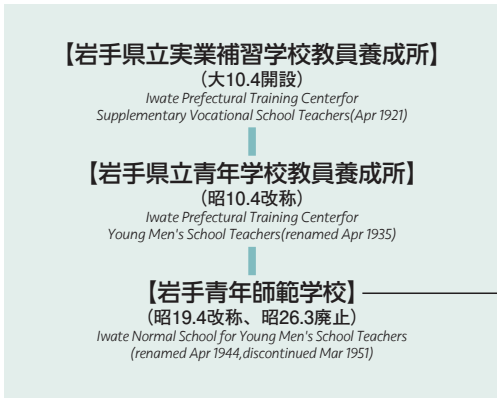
【岩手県立実業補習学校教員養成所】
（大10.4開設）
Iwate Prefectural Training Centerfor Supplementary Vocational School Teachers(Apr 1921)

【岩手県立青年学校教員養成所】
（昭10.4改称）
Iwate Prefectural Training Centerfor Young Men's School Teachers(renamed Apr 1935)

【岩手青年師範学校】
（昭19.4改称、昭26.3廃止）
Iwate Normal School for Young Men's School Teachers (renamed Apr 1944,discontinued Mar 1951)